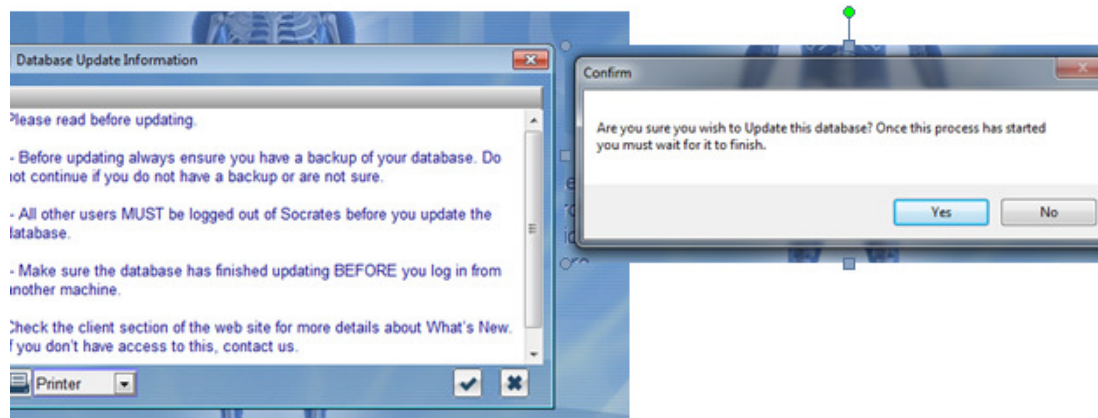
Database Update Information

Please read before updating.

- Before updating always ensure you have a backup of your database. Do not continue if you do not have a backup or are not sure.

- All other users MUST be logged out of Socrates before you update the database.

- Make sure the database has finished updating BEFORE you log in from another machine.

Check the client section of the web site for more details about What's New. f you don't have access to this, contact us.

Printer

Confirm

Are you sure you wish to Update this database? Once this process has started you must wait for it to finish.

Yes

No